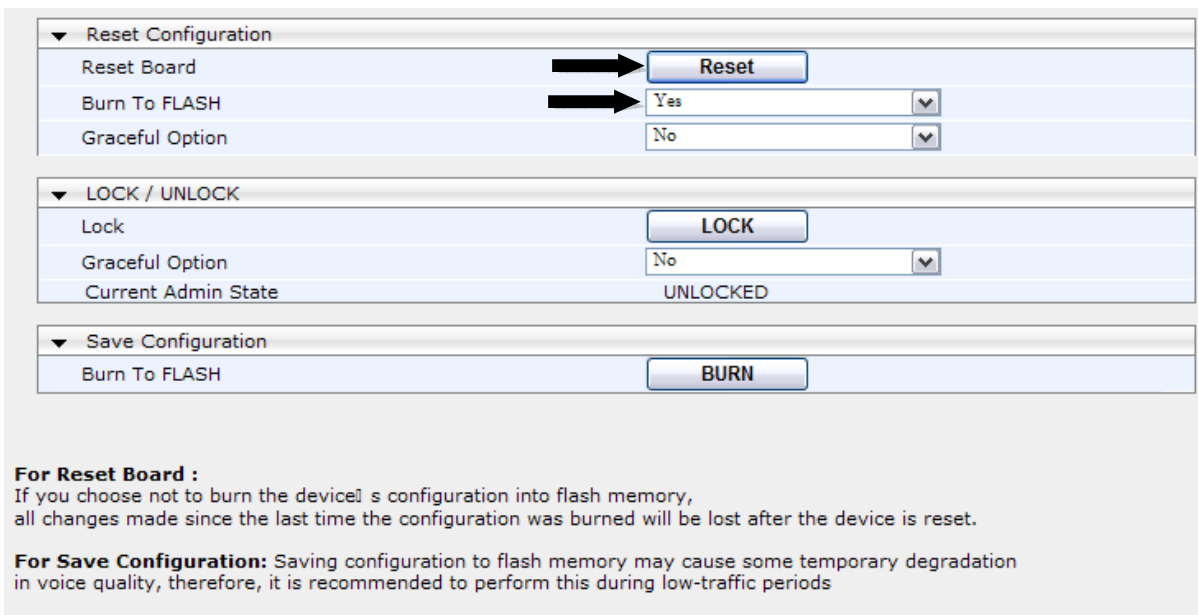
Reset Configuration

| | |
|---|---|
| Reset Board | Reset |
| Burn To FLASH | Yes |
| Graceful Option | No |

LOCK / UNLOCK

| | |
|---|---|
| Lock | LOCK |
| Graceful Option | No |
| Current Admin State | UNLOCKED |

Save Configuration

| | |
|---|---|
| Burn To FLASH | BURN |

For Reset Board :
If you choose not to burn the device s configuration into flash memory, all changes made since the last time the configuration was burned will be lost after the device is reset.

For Save Configuration: Saving configuration to flash memory may cause some temporary degradation in voice quality, therefore, it is recommended to perform this during low-traffic periods